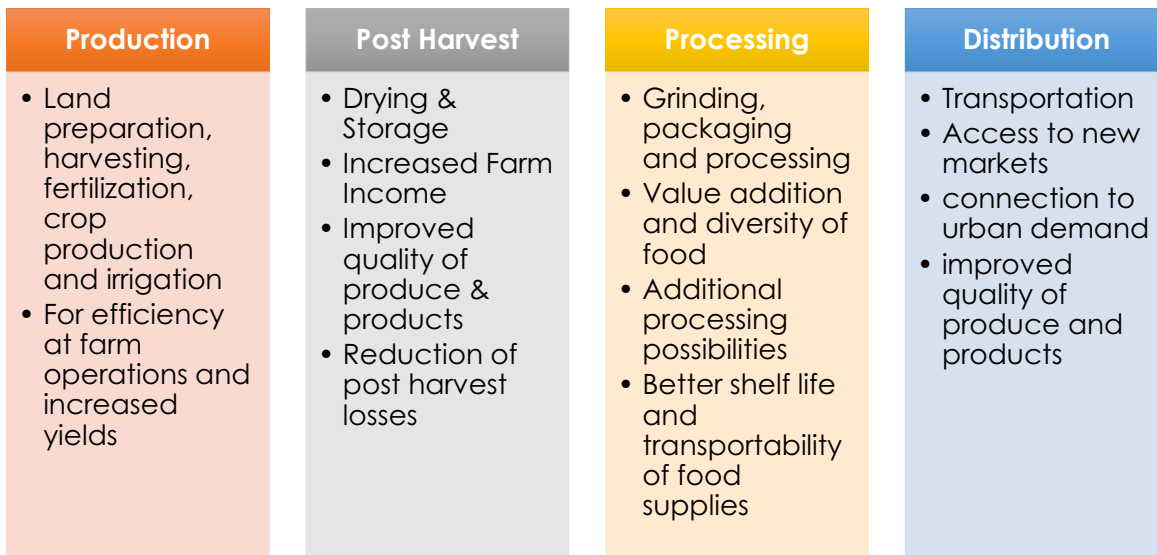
Production

- Land preparation, harvesting, fertilization, crop production and irrigation
- For efficiency at farm operations and increased yields

Post Harvest

- Drying & Storage
- Increased Farm Income
- Improved quality of produce & products
- Reduction of post harvest losses

Processing

- Grinding, packaging and processing
- Value addition and diversity of food
- Additional processing possibilities
- Better shelf life and transportability of food supplies

Distribution

- Transportation
- Access to new markets
- connection to urban demand
- improved quality of produce and products